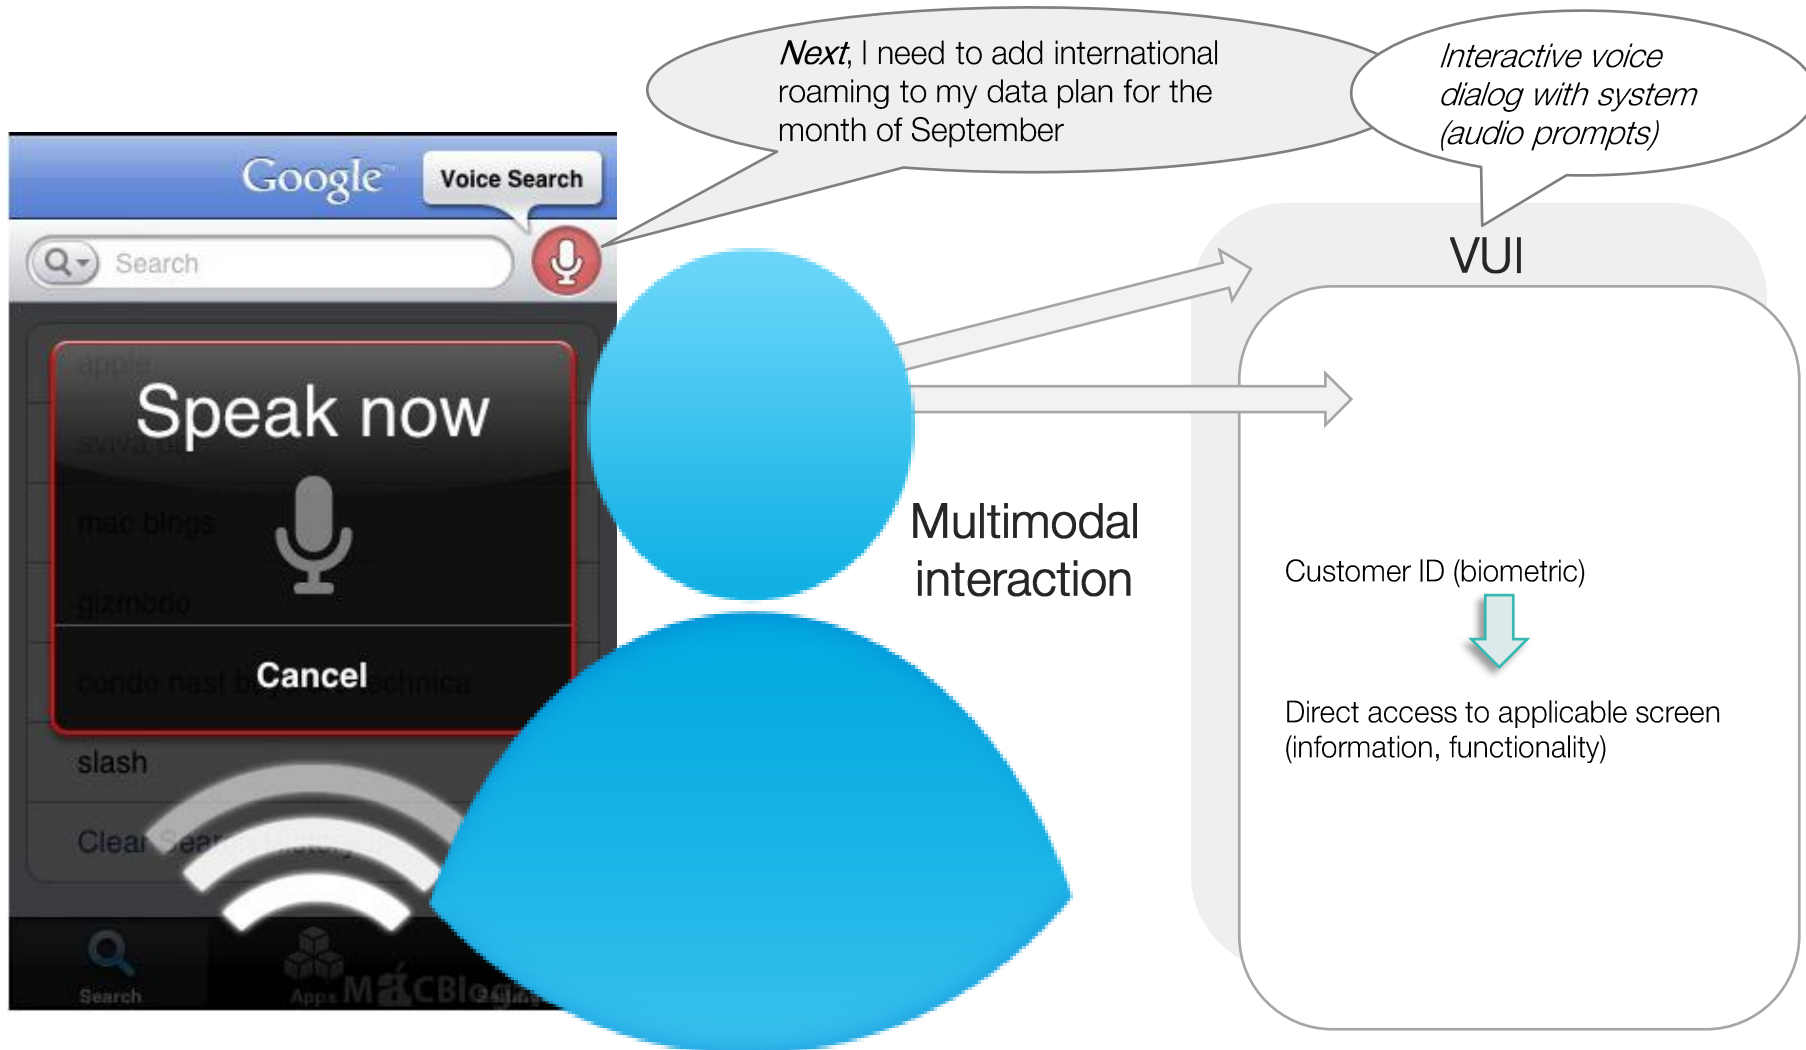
*Next*, I need to add international roaming to my data plan for the month of September

*Interactive voice dialog with system (audio prompts)*

Google Voice Search

Search

apple

Speak now

mac blogs

gizmodo

Cancel

conde nast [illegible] technica

slash

Clear Sear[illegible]

Search

Apps

MacBlogs

VUI

Multimodal interaction

Customer ID (biometric)

Direct access to applicable screen (information, functionality)